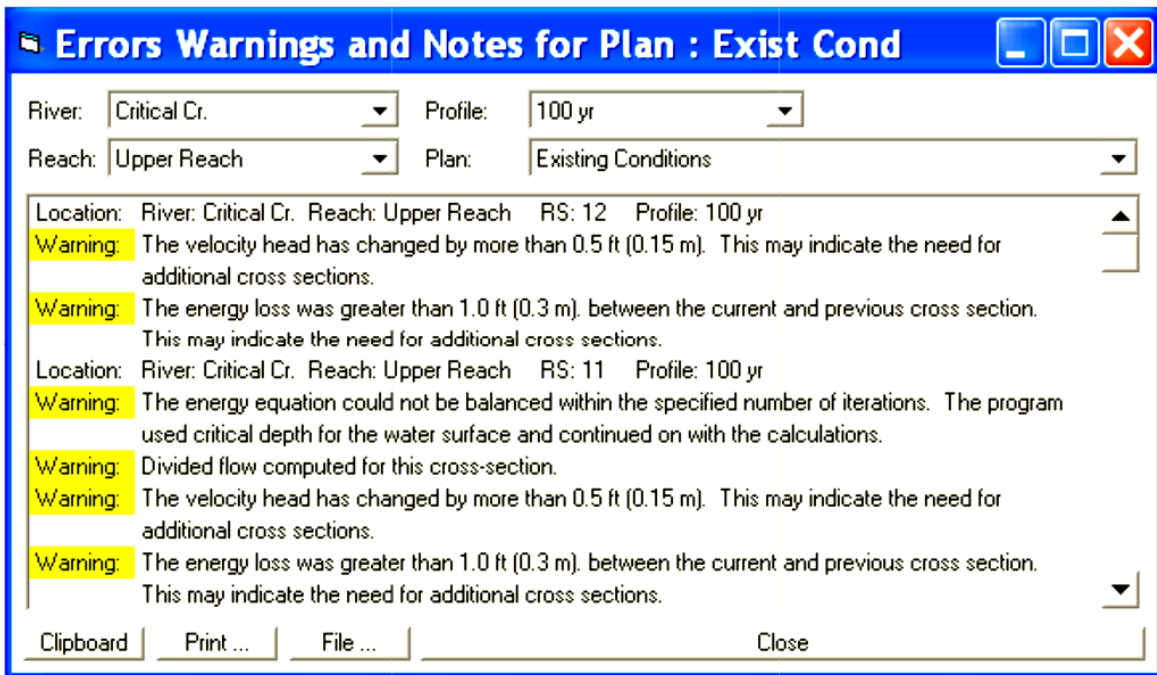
Errors Warnings and Notes for Plan : Exist Cond

River: Critical Cr.
Profile: 100 yr
Reach: Upper Reach
Plan: Existing Conditions

Location: River: Critical Cr. Reach: Upper Reach RS: 12 Profile: 100 yr
Warning: The velocity head has changed by more than 0.5 ft (0.15 m). This may indicate the need for additional cross sections.
Warning: The energy loss was greater than 1.0 ft (0.3 m). between the current and previous cross section. This may indicate the need for additional cross sections.
Location: River: Critical Cr. Reach: Upper Reach RS: 11 Profile: 100 yr
Warning: The energy equation could not be balanced within the specified number of iterations. The program used critical depth for the water surface and continued on with the calculations.
Warning: Divided flow computed for this cross-section.
Warning: The velocity head has changed by more than 0.5 ft (0.15 m). This may indicate the need for additional cross sections.
Warning: The energy loss was greater than 1.0 ft (0.3 m). between the current and previous cross section. This may indicate the need for additional cross sections.

Clipboard
Print ...
File ...
Close